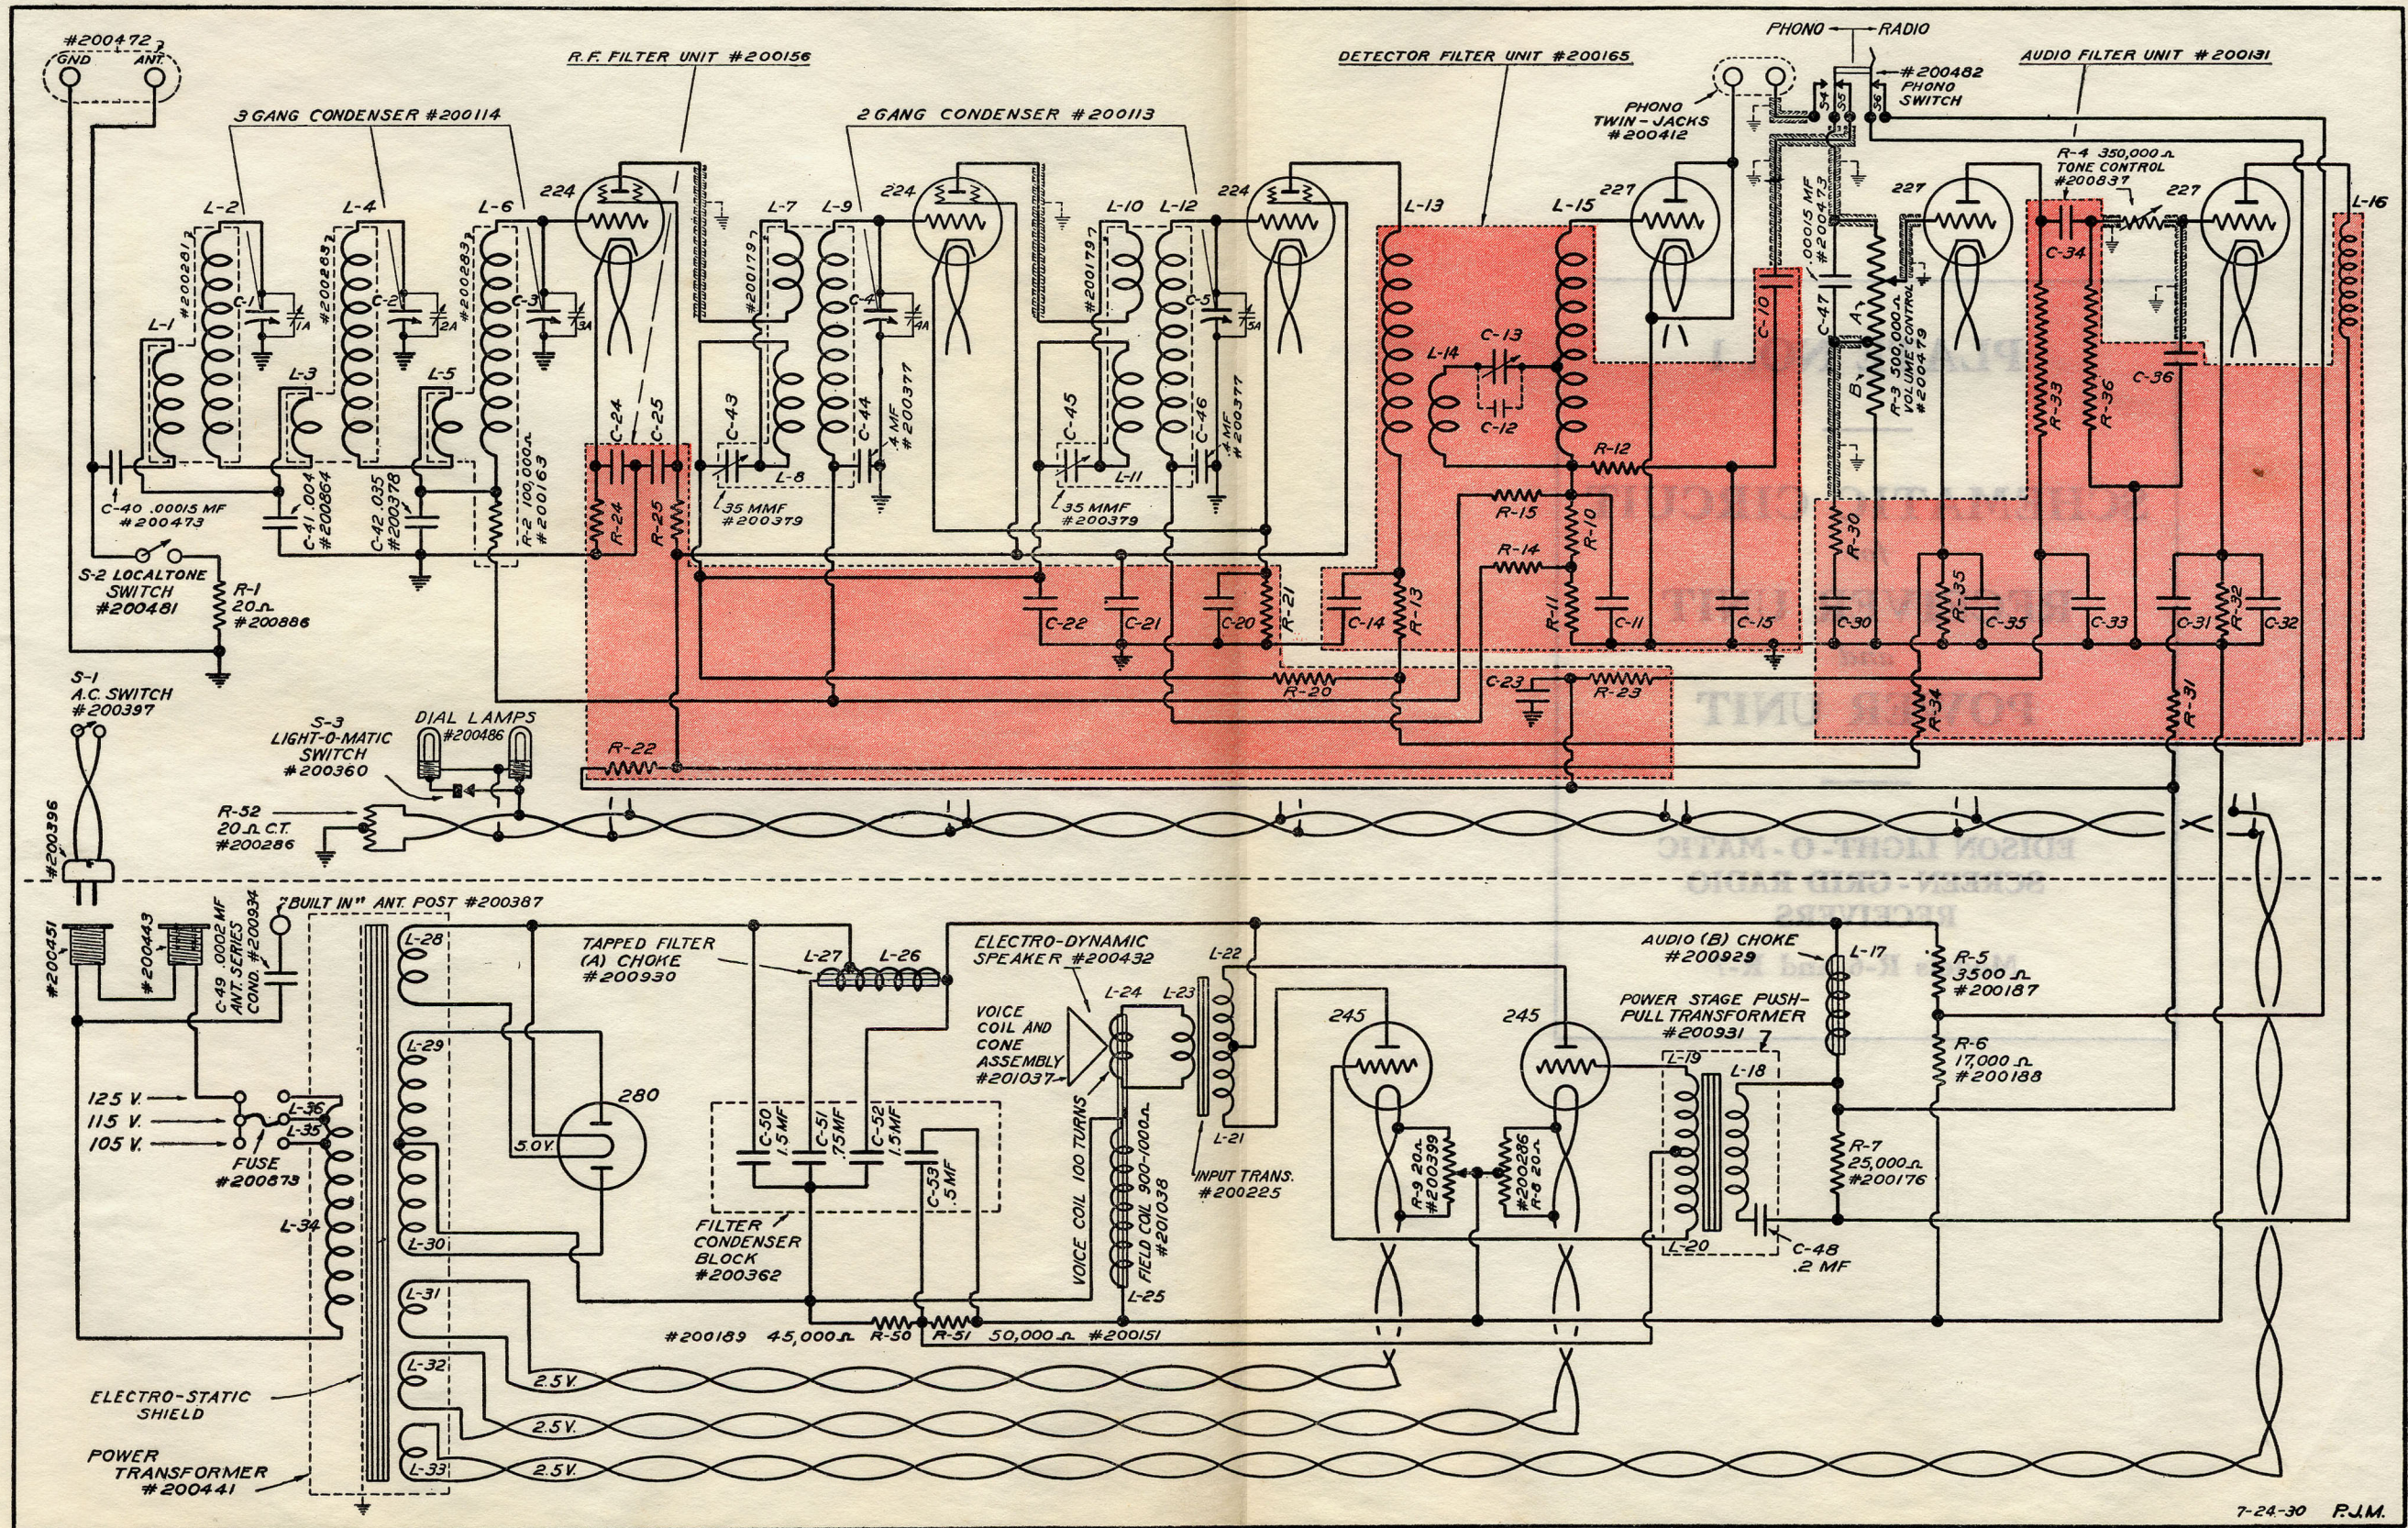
#200472
GND ANT.

R.F. FILTER UNIT #200156

DETECTOR FILTER UNIT #200165

PHONO RADIO
#200482 PHONO SWITCH

AUDIO FILTER UNIT #200131

PHONO TWIN-JACKS #200412

9 GANG CONDENSER #200114

2 GANG CONDENSER #200113

L-2 L-4 L-6 224 L-7 L-9 224 L-10 L-12 224 L-13 L-15 227 227 227 L-16

R-4 350,000 Ω TONE CONTROL #200837

L-1 #200281 C-1 1A L-3 #200283 C-2 2A L-5 #200283 C-3 3A

#200179 C-4 4A #200179 C-5 5A

C-24 C-25 C-43 C-44 4 MF #200377 C-45 C-46 4 MF #200377

L-8 L-11

35 MMF #200379 35 MMF #200379

L-14 C-13 C-12

.00015 MF #200473 C-10 C-47 C-34 C-36

R-3 500,000 Ω VOLUME CONTROL #200478

A B

R-33 R-36

C-40 .00015 MF #200473 C-41 .004 #200864 C-42 .035 #200378 R-2 100,000 Ω #200163

R-24 R-25 R-12 R-15 R-10 R-14 R-30

S-2 LOCALTONE SWITCH #200481 R-1 20 Ω #200886

C-22 C-21 C-20 R-21 C-14 R-13 R-11 C-11 C-15 C-30 R-35 C-35 C-33 C-31 R-32 C-32

R-20 C-23 R-23 R-34 R-31

S-1 A.C. SWITCH #200397

S-3 LIGHT-O-MATIC SWITCH #200360

DIAL LAMPS #200486

R-22

R-52 20 Ω C.T. #200286

#200396

#200451 #200443 C-49 .0002 MF ANT. SERIES COND. #200934

"BUILT IN" ANT. POST #200387

L-28

TAPPED FILTER (A) CHOKE #200930

L-27 L-26

ELECTRO-DYNAMIC SPEAKER #200432

L-22

AUDIO (B) CHOKE #200929

L-17

R-5 3500 Ω #200187

POWER STAGE PUSH-PULL TRANSFORMER #200931

R-6 17,000 Ω #200188

VOICE COIL AND CONE ASSEMBLY #201037

L-24 L-23

245 245

L-29

280

125 V. 115 V. 105 V.

L-36 L-35

FUSE #200873

5.0V.

C-50 1.5 MF C-51 7.5 MF C-52 1.5 MF C-53 .5 MF

VOICE COIL 100 TURNS

FIELD COIL 900-1000 Ω #201038

L-21

INPUT TRANS. #200225

L-19 L-18

R-9 20 Ω #200399 #200286 R-8 20 Ω

R-7 25,000 Ω #200176

L-34

L-30

FILTER CONDENSER BLOCK #200362

L-20

C-48 .2 MF

L-31

L-25

#200189 45,000 Ω R-50 R-51 50,000 Ω #200151

L-32

ELECTRO-STATIC SHIELD

2.5V. 2.5V. 2.5V.

POWER TRANSFORMER #200441

L-33

7-24-30 P.J.M.